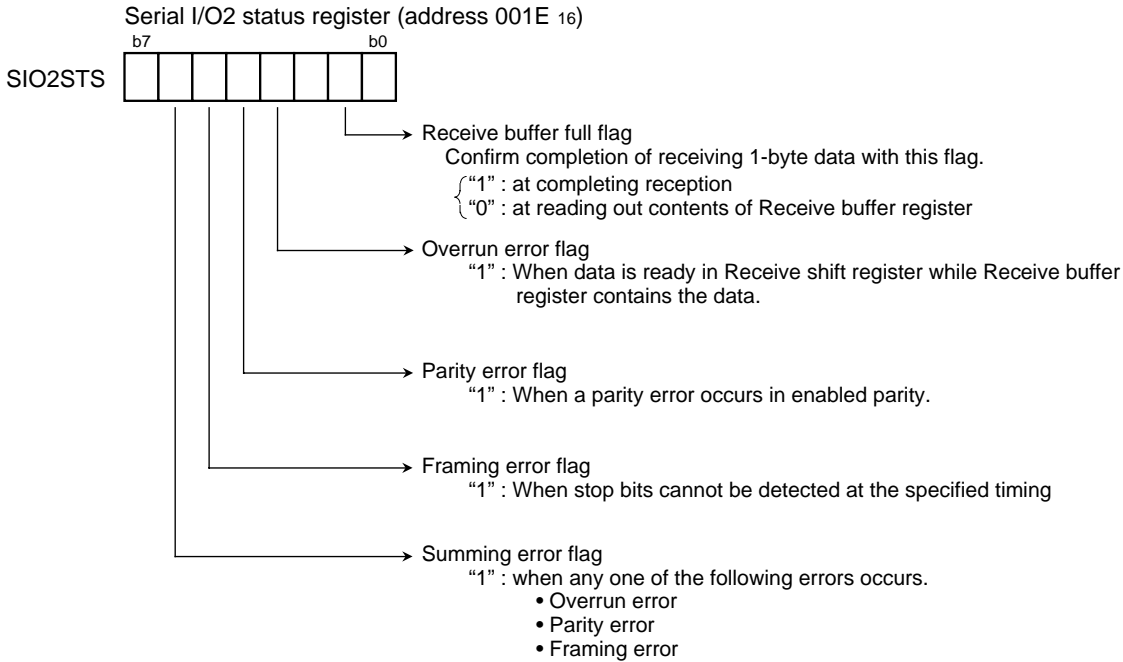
Serial I/O2 status register (address 001E $_{16}$)

b7 b0

SIO2STS

Receive buffer full flag
Confirm completion of receiving 1-byte data with this flag.
"1" : at completing reception
"0" : at reading out contents of Receive buffer register

Overrun error flag
"1" : When data is ready in Receive shift register while Receive buffer register contains the data.

Parity error flag
"1" : When a parity error occurs in enabled parity.

Framing error flag
"1" : When stop bits cannot be detected at the specified timing

Summing error flag
"1" : when any one of the following errors occurs.
• Overrun error
• Parity error
• Framing error